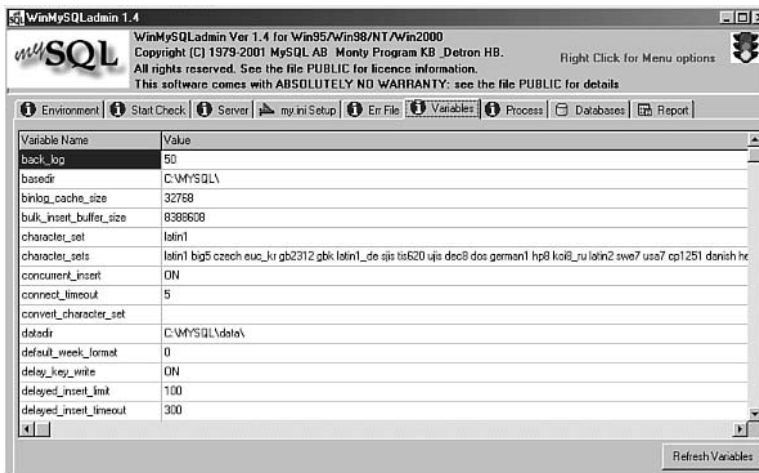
WinMySQLadmin 1.4

mySQL

WinMySQLadmin Ver 1.4 for Win95/Win98/NT/Win2000
Copyright (C) 1979-2001 MySQL AB Monty Program KB _Detron HB.
All rights reserved. See the file PUBLIC for licence information.
This software comes with ABSOLUTELY NO WARRANTY: see the file PUBLIC for details

Right Click for Menu options

Environment | Start Check | Server | my.ini Setup | Err File | Variables | Process | Databases | Report

| Variable Name | Value |
|---|---|
| back_log | 50 |
| basedir | C:\MYSQL\ |
| binlog_cache_size | 32768 |
| bulk_insert_buffer_size | 8388608 |
| character_set | latin1 |
| character_sets | latin1 big5 czech euc_kr gb2312 gbk latin1_de sjis tis620 ujis dec8 dos german1 hp8 koi8_ru latin2 swe7 usa7 cp1251 danish he |
| concurrent_insert | ON |
| connect_timeout | 5 |
| convert_character_set | |
| datadir | C:\MYSQL\data\ |
| default_week_format | 0 |
| delay_key_write | ON |
| delayed_insert_limit | 100 |
| delayed_insert_timeout | 300 |

Refresh Variables